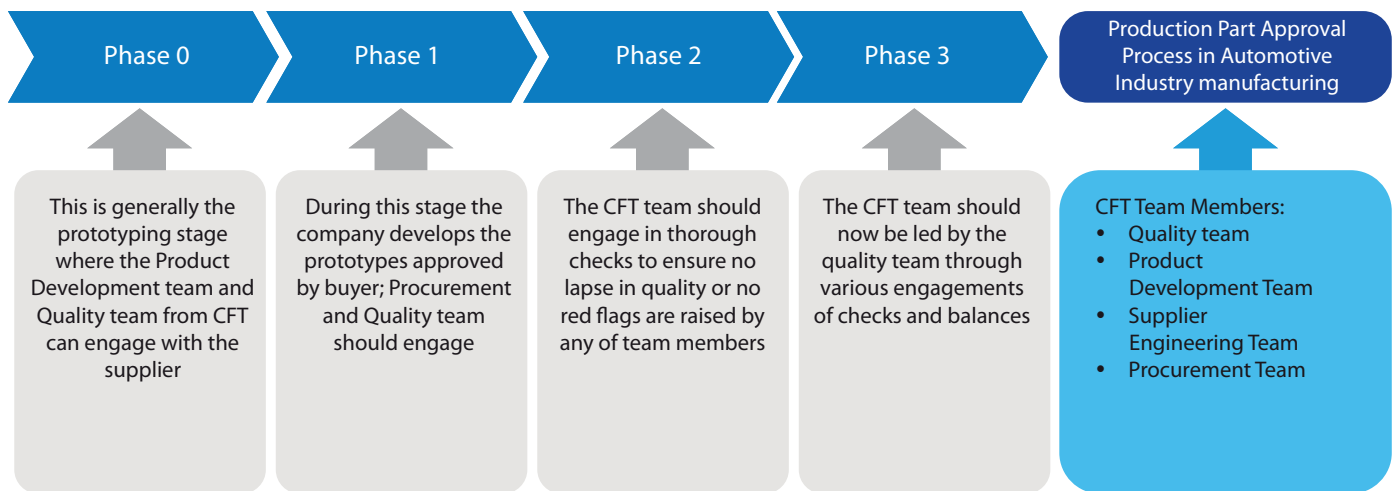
Phase 0

Phase 1

Phase 2

Phase 3

Production Part Approval Process in Automotive Industry manufacturing

This is generally the prototyping stage where the Product Development team and Quality team from CFT can engage with the supplier

During this stage the company develops the prototypes approved by buyer; Procurement and Quality team should engage

The CFT team should engage in thorough checks to ensure no lapse in quality or no red flags are raised by any of team members

The CFT team should now be led by the quality team through various engagements of checks and balances

CFT Team Members:
• Quality team
• Product Development Team
• Supplier Engineering Team
• Procurement Team